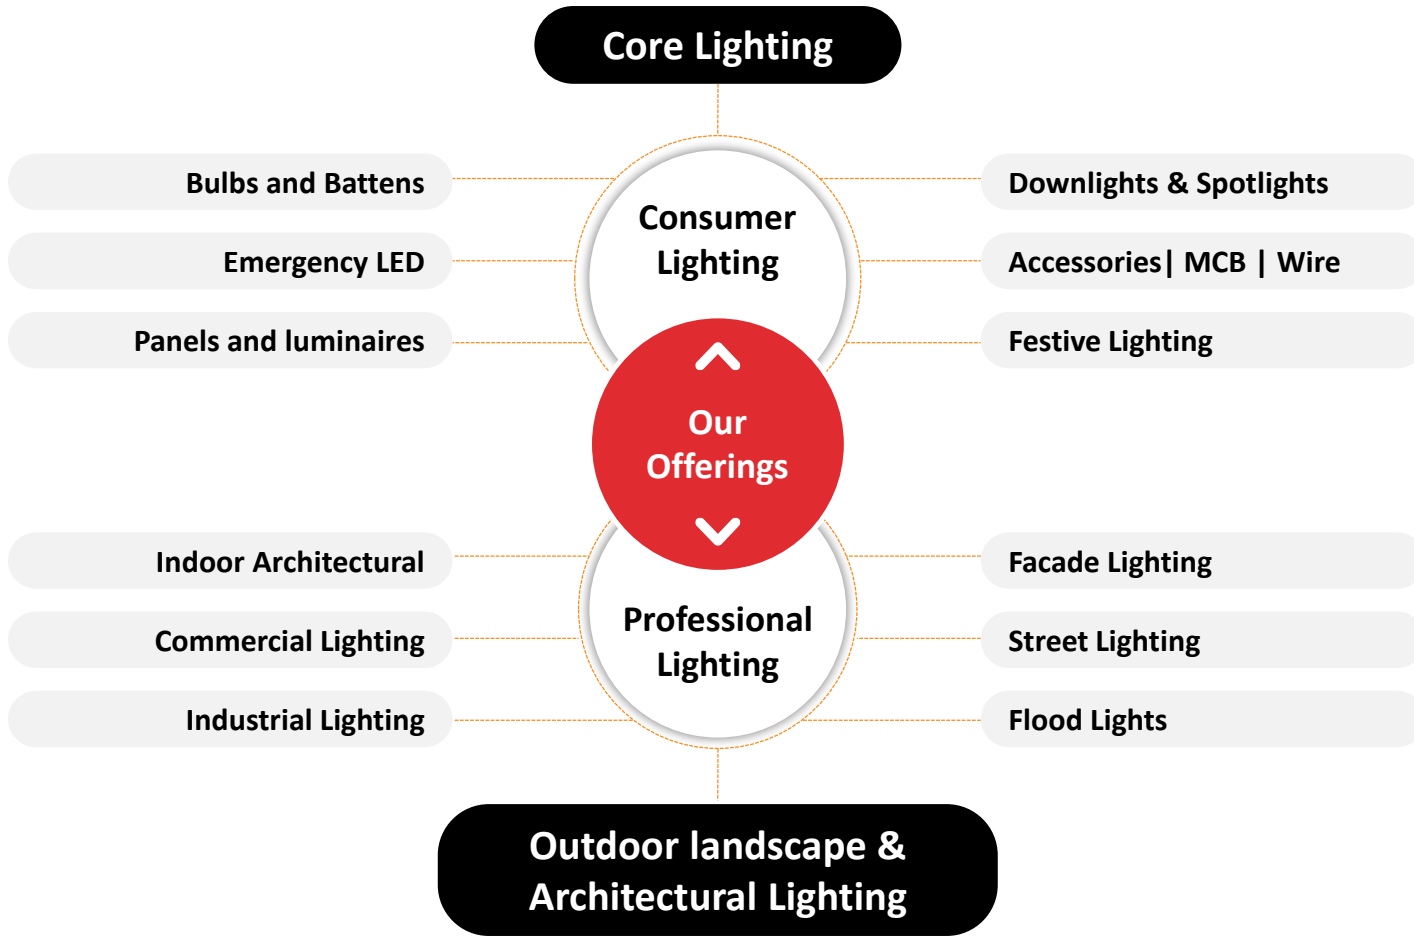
Core Lighting

Bulbs and Battens

Emergency LED

Panels and luminaires

Consumer Lighting

Downlights & Spotlights

Accessories| MCB | Wire

Festive Lighting

Our Offerings

Indoor Architectural

Commercial Lighting

Industrial Lighting

Professional Lighting

Facade Lighting

Street Lighting

Flood Lights

Outdoor landscape & Architectural Lighting